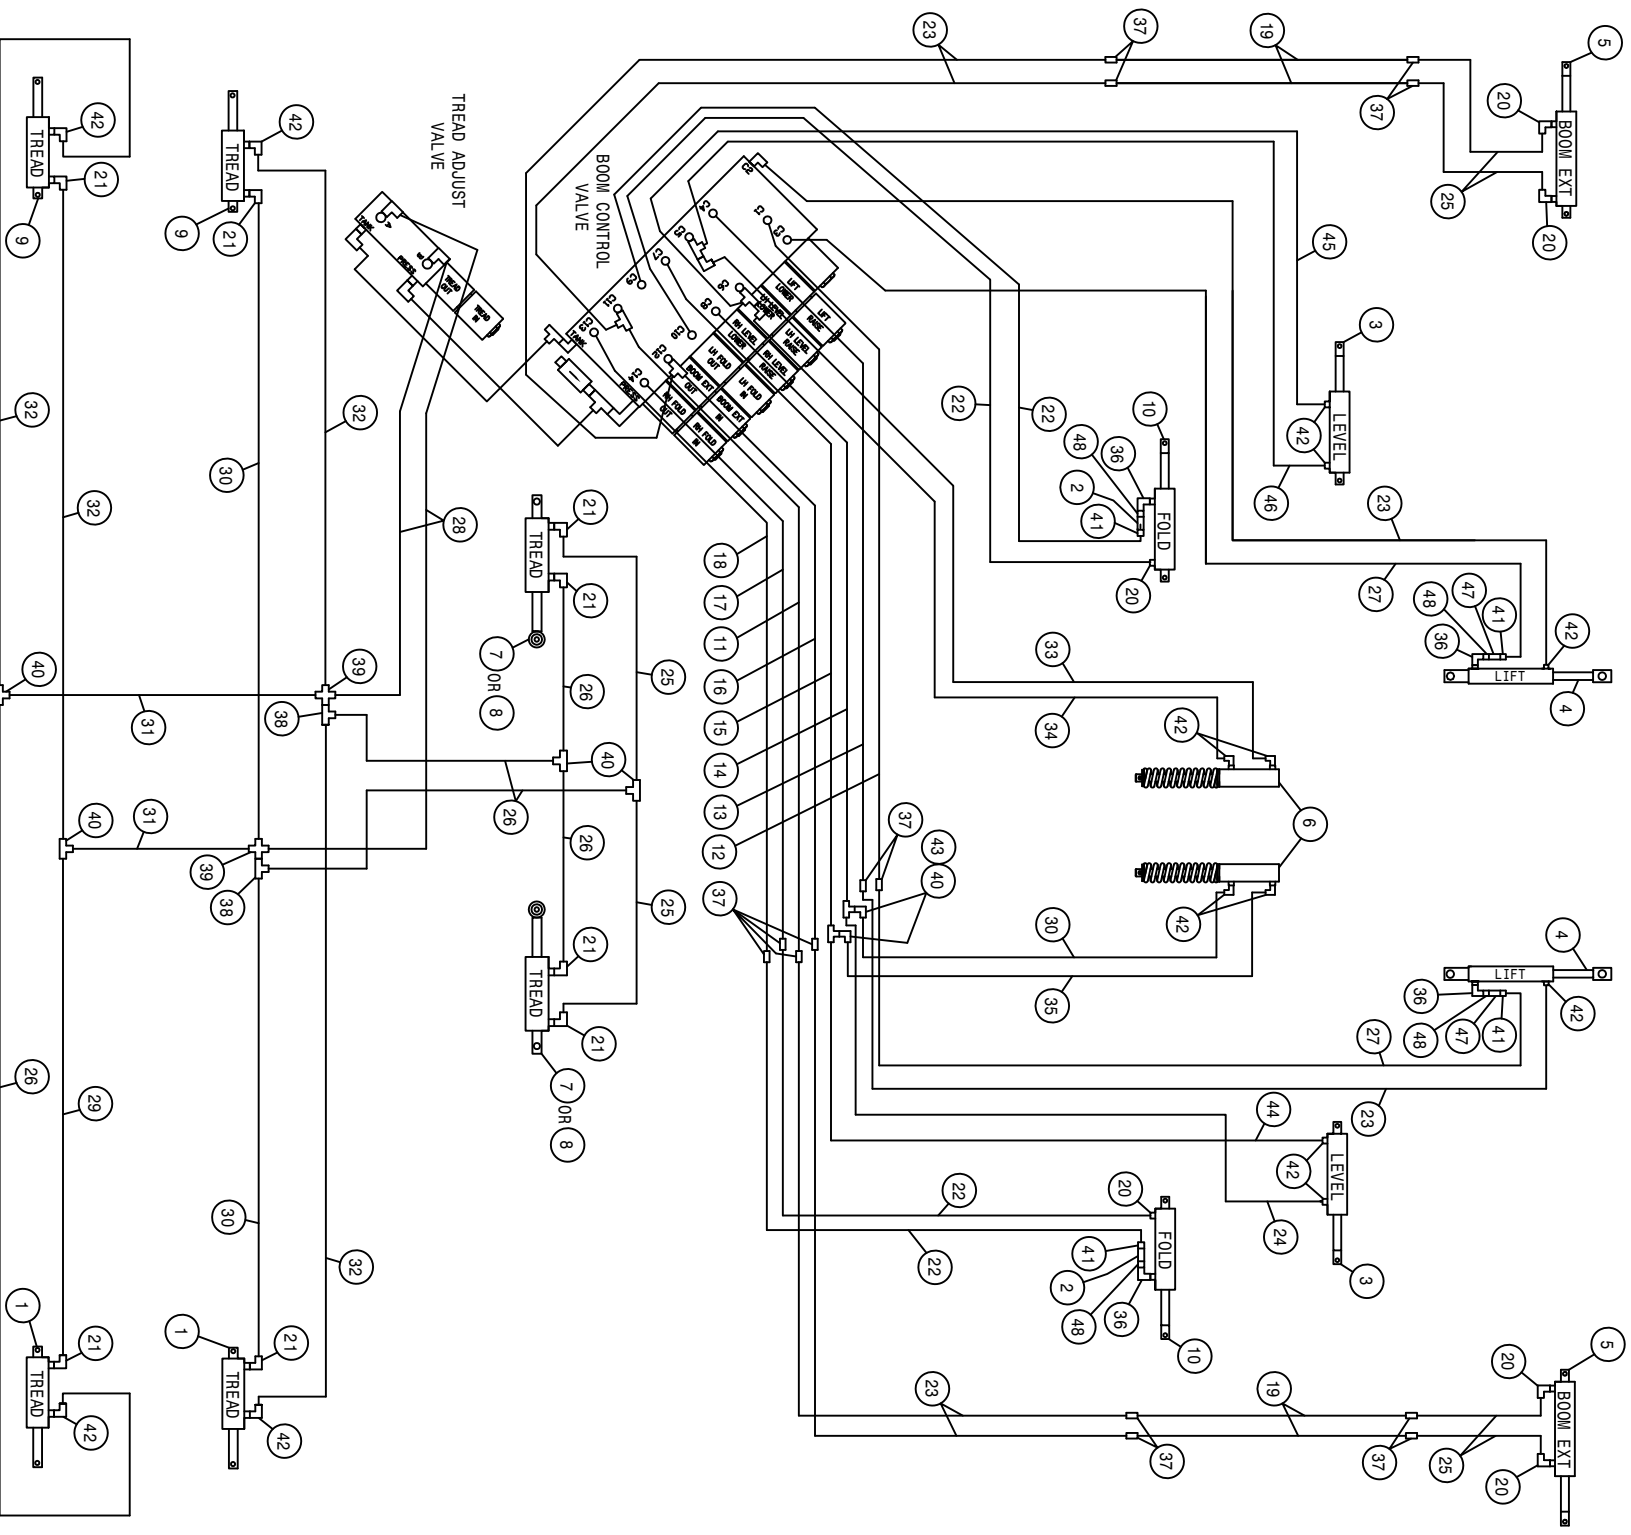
TREAD ADJUST VALVE

BOOM CONTROL VALVE

TREAD
TREAD
TREAD
TREAD
TREAD
TREAD

BOOM EXT
BOOM EXT
LEVEL
LEVEL
FOLD
FOLD
LIFT
LIFT

LIFT LOWER
LIFT RAISE
RH LEVEL LOWER
RH LEVEL RAISE
LH LEVEL RAISE
LH LEVEL LOWER
LH FOLD OUT
LH FOLD IN
BOOM EXT OUT
BOOM EXT IN
RH FOLD OUT
RH FOLD IN
PRESS
TANK
TREAD OUT
TREAD IN

C1
C2
C3
C4
C5
C6
C7
C8
C9
C10
C11
C12
C13

42
21
9
42
9
21
32
32
30
28
39
38
40
31
31
40
39
38
26
29
30
32
1
21
42
1
21
42
21
21
7
OR
8
26
25
40
26
26
25
21
21
7
OR
8
18
17
11
16
15
14
13
12
37
37
43
40
23
37
19
37
5
20
25
20
45
3
42
46
22
22
10
48
36
2
41
20
23
27
48
47
41
36
42
4
33
34
42
6
42
30
35
4
36
42
48
47
41
27
23
44
42
24
3
20
22
22
41
2
48
36
10
23
37
19
37
25
5
20
20